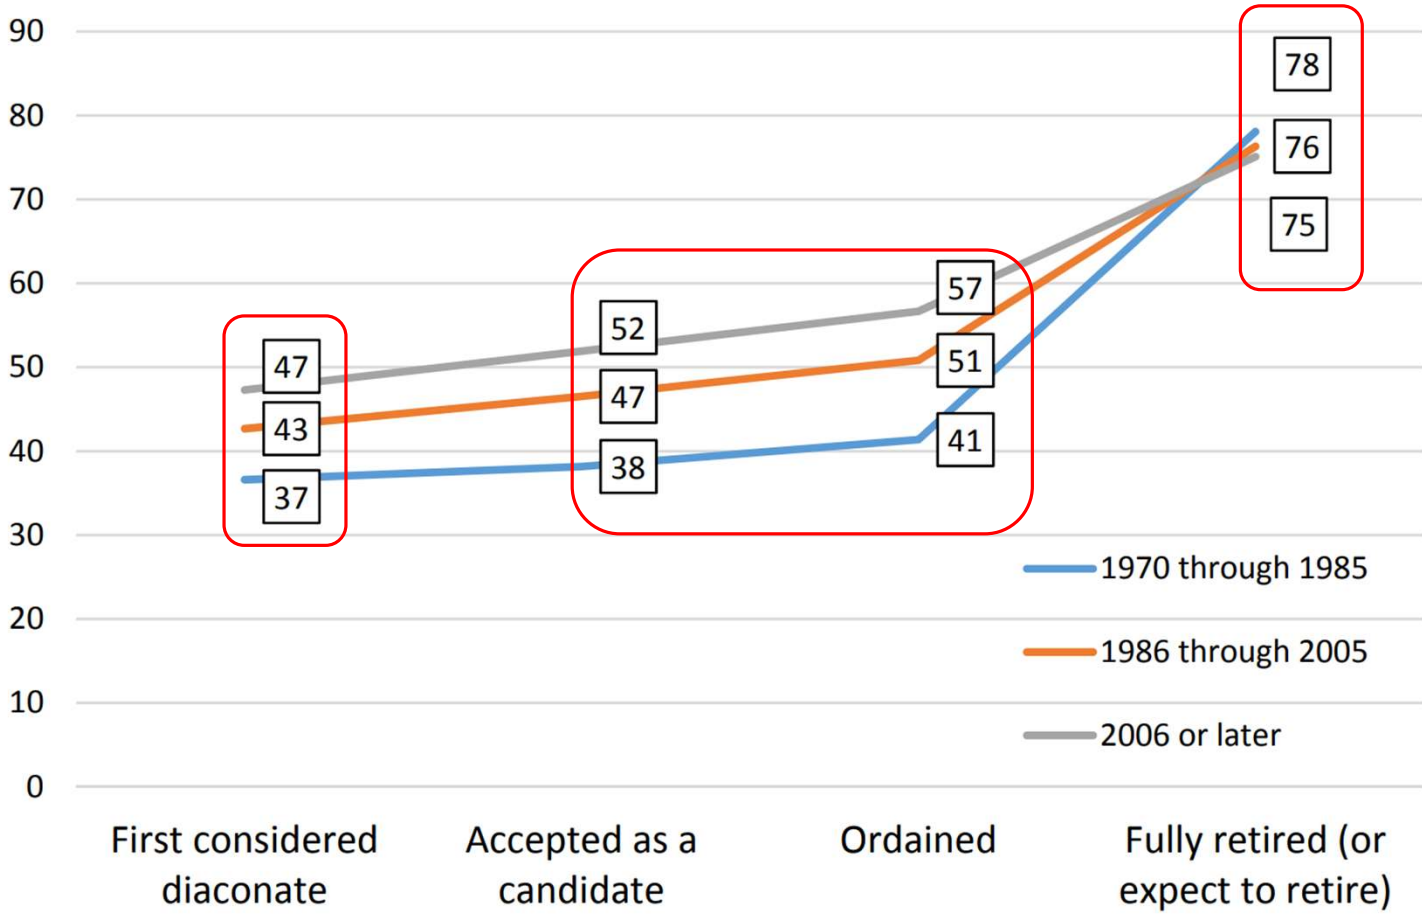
90
80
70
60
50
40
30
20
10
0

47
43
37

52
47
38

57
51
41

78
76
75

1970 through 1985
1986 through 2005
2006 or later

First considered diaconate
Accepted as a candidate
Ordained
Fully retired (or expect to retire)